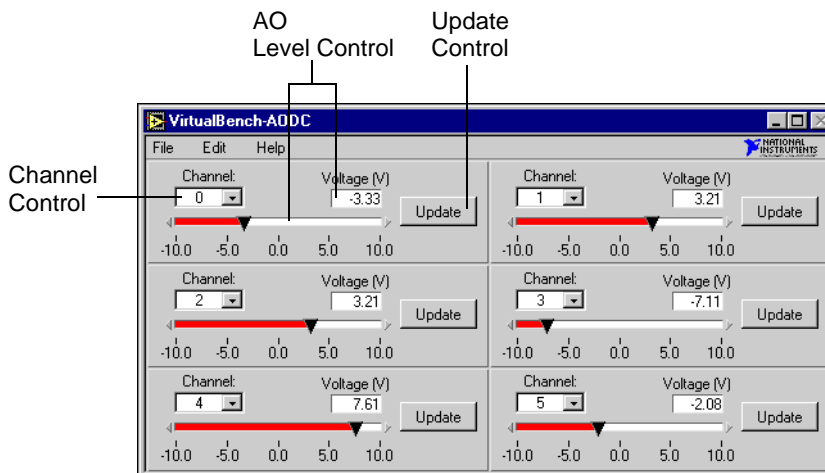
AO
Level Control

Update
Control

Channel
Control

VirtualBench-AODC

File Edit Help

NATIONAL INSTRUMENTS

Channel: 0
Voltage (V) -3.33
Update
-10.0 -5.0 0.0 5.0 10.0

Channel: 1
Voltage (V) 3.21
Update
-10.0 -5.0 0.0 5.0 10.0

Channel: 2
Voltage (V) 3.21
Update
-10.0 -5.0 0.0 5.0 10.0

Channel: 3
Voltage (V) -7.11
Update
-10.0 -5.0 0.0 5.0 10.0

Channel: 4
Voltage (V) 7.61
Update
-10.0 -5.0 0.0 5.0 10.0

Channel: 5
Voltage (V) -2.08
Update
-10.0 -5.0 0.0 5.0 10.0